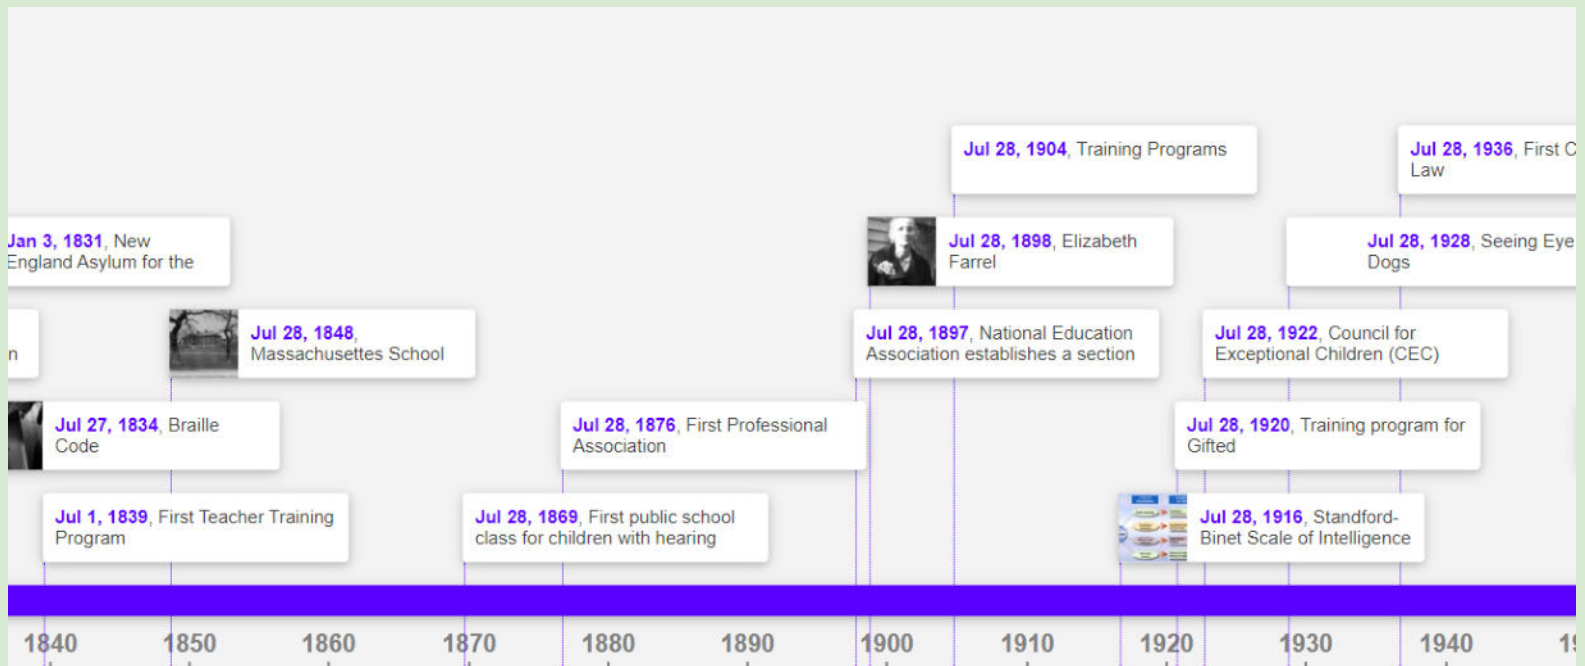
Jul 28, 1904, Training Programs

Jul 28, 1936, First C Law

Jan 3, 1831, New England Asylum for the

Jul 28, 1898, Elizabeth Farrel

Jul 28, 1928, Seeing Eye Dogs

n

Jul 28, 1848, Massachusettes School

Jul 28, 1897, National Education Association establishes a section

Jul 28, 1922, Council for Exceptional Children (CEC)

Jul 27, 1834, Braille Code

Jul 28, 1876, First Professional Association

Jul 28, 1920, Training program for Gifted

Jul 1, 1839, First Teacher Training Program

Jul 28, 1869, First public school class for children with hearing

Jul 28, 1916, Standford-Binet Scale of Intelligence

1840 1850 1860 1870 1880 1890 1900 1910 1920 1930 1940 1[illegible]